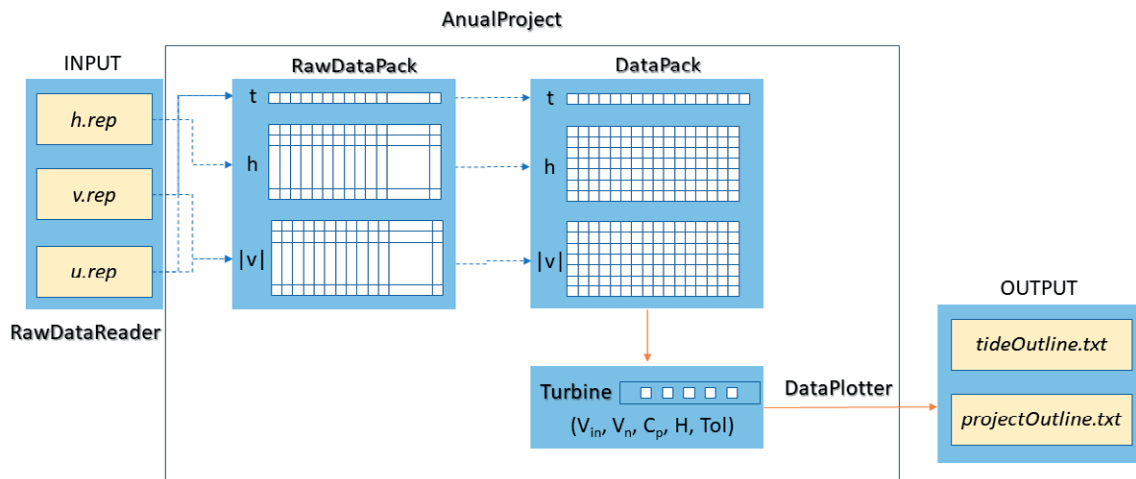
AnualProject

INPUT

h.rep

v.rep

u.rep

RawDataReader

RawDataPack

t

h

|v|

DataPack

t

h

|v|

Turbine

($V_{in}$, $V_n$, $C_p$, H, Tol)

DataPlotter

OUTPUT

tideOutline.txt

projectOutline.txt